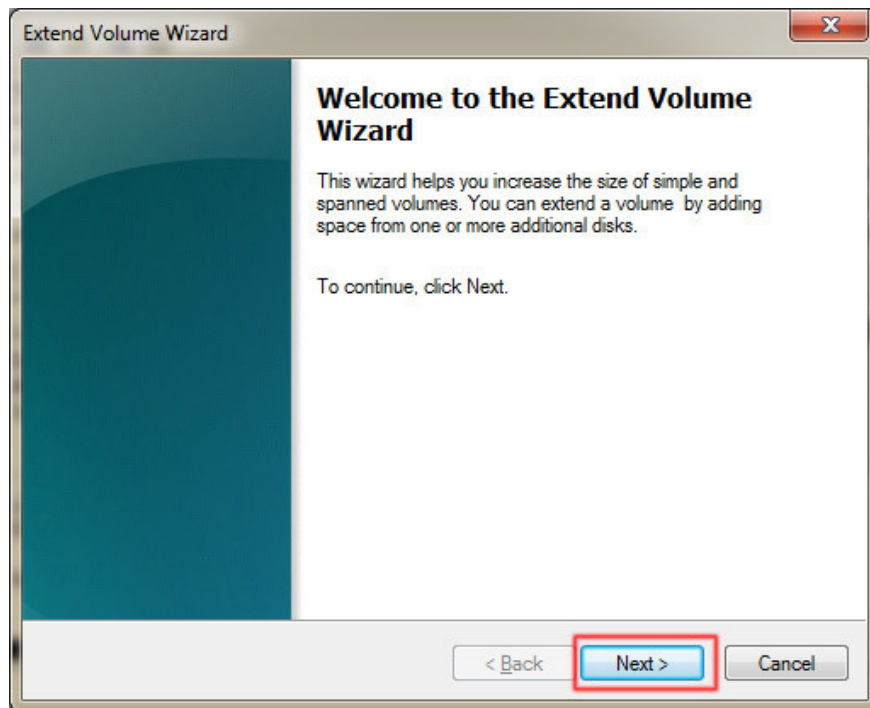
Extend Volume Wizard

Welcome to the Extend Volume Wizard

This wizard helps you increase the size of simple and spanned volumes. You can extend a volume by adding space from one or more additional disks.

To continue, click Next.

< Back
Next >
Cancel